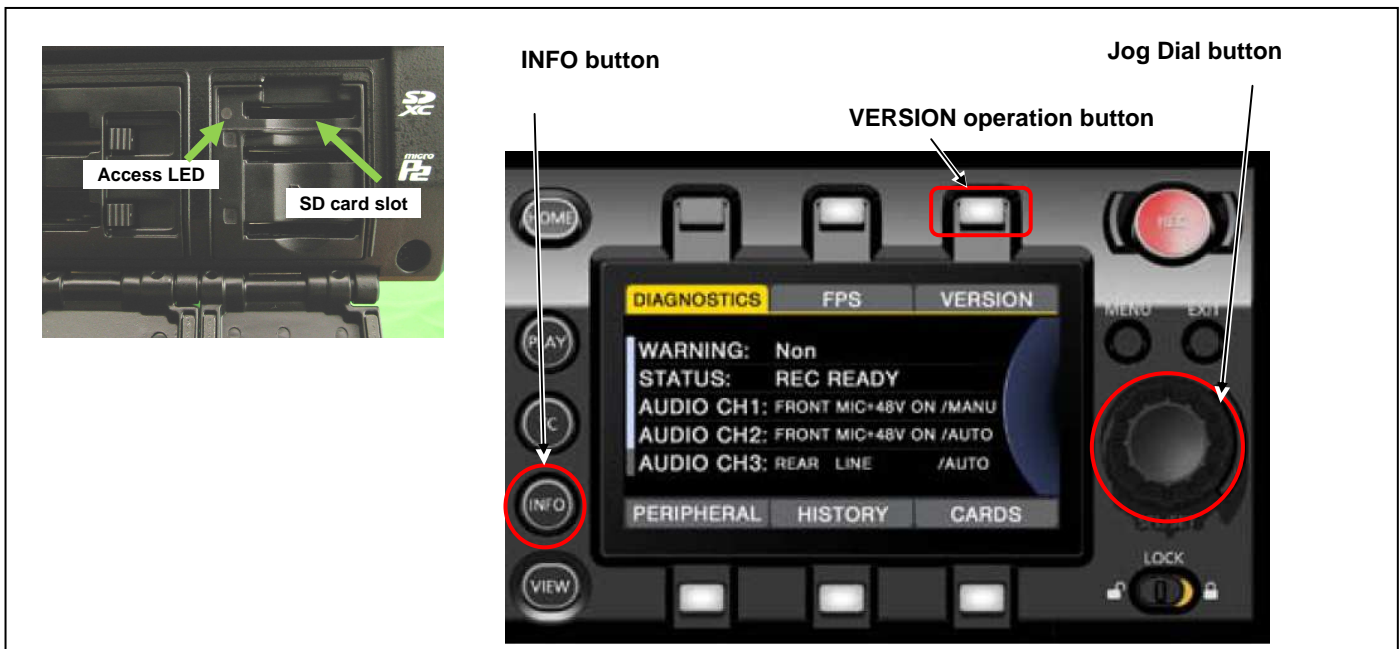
SD XC

micro P2

Access LED

SD card slot

INFO button

VERSION operation button

Jog Dial button

HOME

REC

PLAY

MENU

EXIT

DIAGNOSTICS | FPS | VERSION

WARNING: Non
STATUS: REC READY
AUDIO CH1: FRONT MIC+48V ON /MANU
AUDIO CH2: FRONT MIC+48V ON /AUTO
AUDIO CH3: REAR LINE /AUTO

PERIPHERAL | HISTORY | CARDS

INFO

VIEW

LOCK